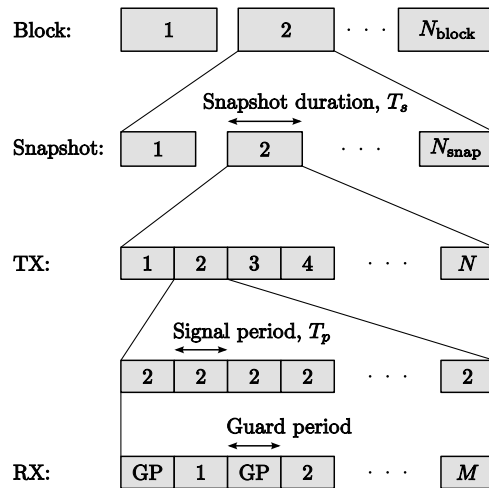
Block: 1 2 $\cdots$ $N_{\text{block}}$

Snapshot duration, $T_s$

Snapshot: 1 2 $\cdots$ $N_{\text{snap}}$

TX: 1 2 3 4 $\cdots$ $N$

Signal period, $T_p$

2 2 2 2 $\cdots$ 2

Guard period

RX: GP 1 GP 2 $\cdots$ $M$